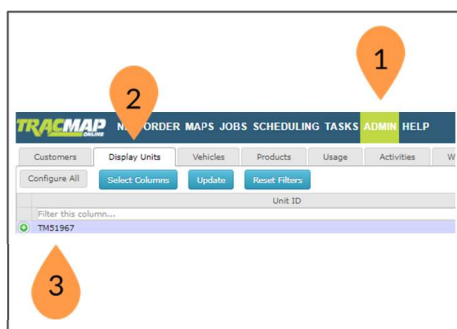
1

2

TRACMAP ONLINE N ORDER MAPS JOBS SCHEDULING TASKS ADMIN HELP

Customers | Display Units | Vehicles | Products | Usage | Activities | W

Configure All | Select Columns | Update | Reset Filters

Unit ID

Filter this column...

TM51967

3